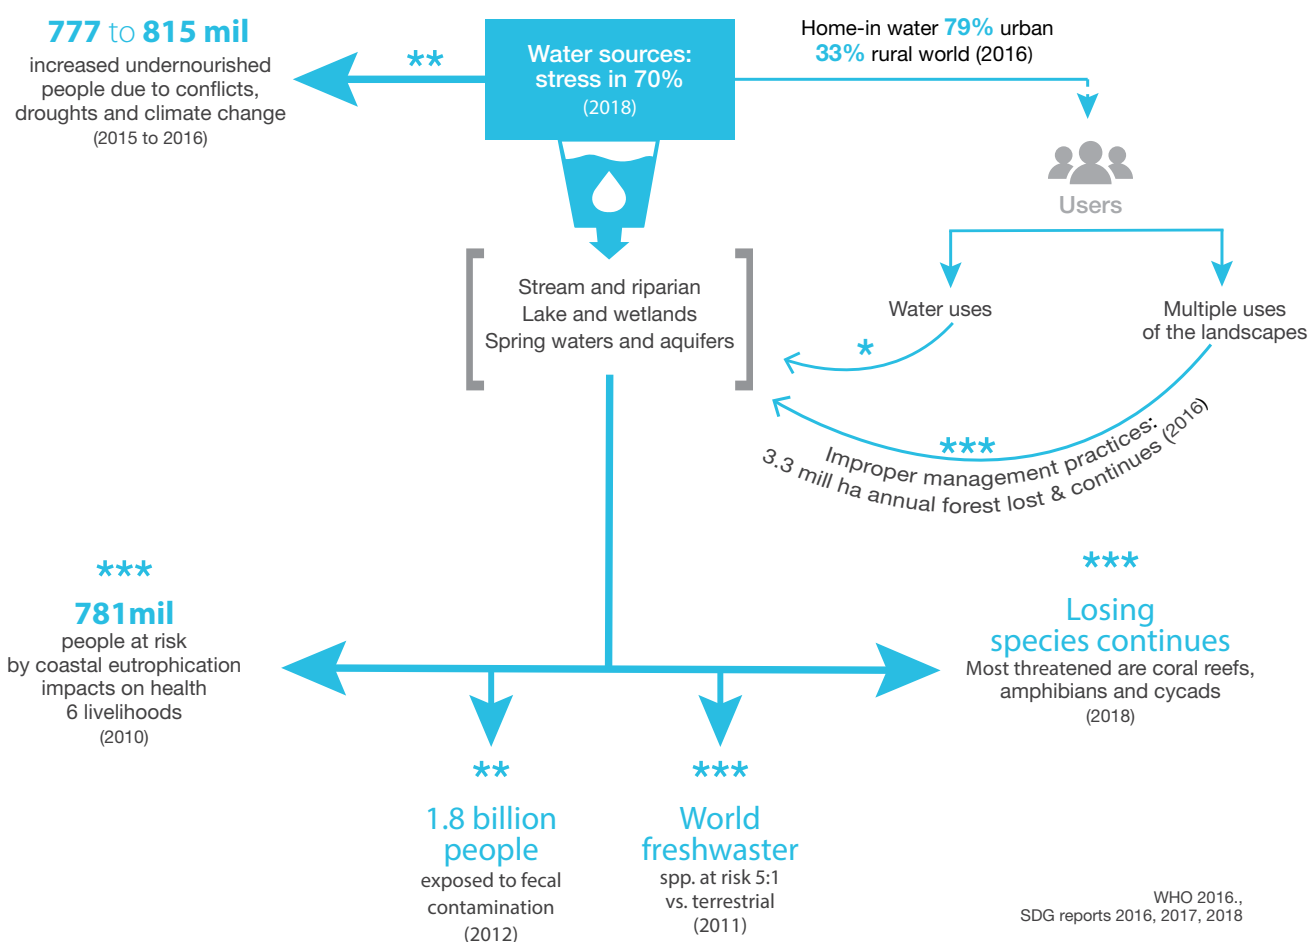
777 to 815 mil
increased undernourished people due to conflicts, droughts and climate change
(2015 to 2016)

**

Water sources: stress in 70%
(2018)

Home-in water 79% urban
33% rural world (2016)

Users

Water uses

Multiple uses of the landscapes

*

Stream and riparian
Lake and wetlands
Spring waters and aquifers

***

Improper management practices:
3.3 mill ha annual forest lost & continues (2016)

***
781mil
people at risk by coastal eutrophication impacts on health 6 livelihoods
(2010)

***
Losing species continues
Most threatened are coral reefs, amphibians and cycads
(2018)

**
1.8 billion people
exposed to fecal contamination
(2012)

***
World freshwaster
spp. at risk 5:1 vs. terrestrial
(2011)

WHO 2016.,
SDG reports 2016, 2017, 2018